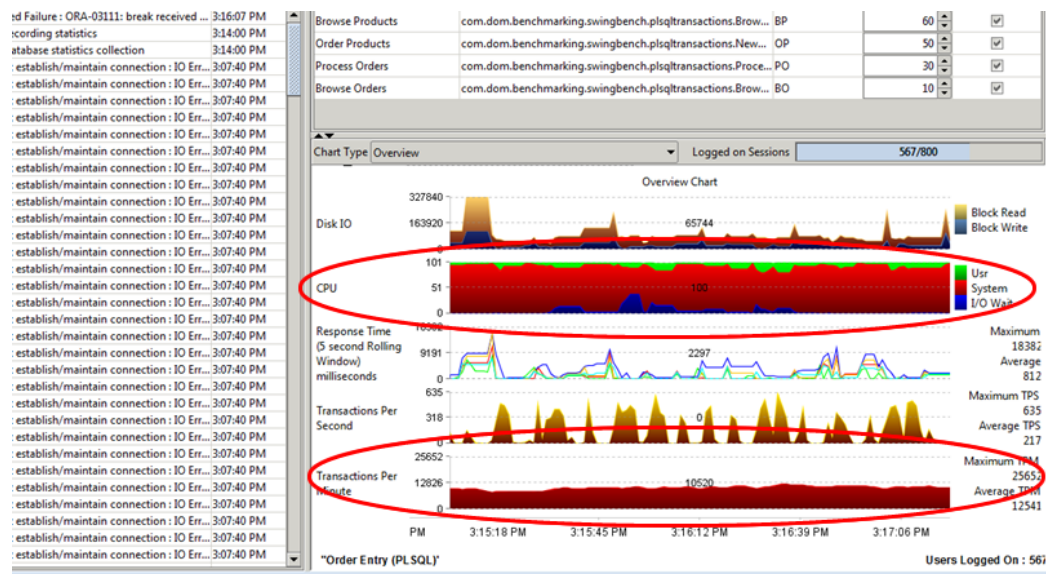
| | |
|---|---|
| ed Failure : ORA-03111: break received ... | 3:16:07 PM |
| cording statistics | 3:14:00 PM |
| atabase statistics collection | 3:14:00 PM |
| : establish/maintain connection : IO Err... | 3:07:40 PM |
| : establish/maintain connection : IO Err... | 3:07:40 PM |
| : establish/maintain connection : IO Err... | 3:07:40 PM |
| : establish/maintain connection : IO Err... | 3:07:40 PM |
| : establish/maintain connection : IO Err... | 3:07:40 PM |
| : establish/maintain connection : IO Err... | 3:07:40 PM |
| : establish/maintain connection : IO Err... | 3:07:40 PM |
| : establish/maintain connection : IO Err... | 3:07:40 PM |
| : establish/maintain connection : IO Err... | 3:07:40 PM |
| : establish/maintain connection : IO Err... | 3:07:40 PM |
| : establish/maintain connection : IO Err... | 3:07:40 PM |
| : establish/maintain connection : IO Err... | 3:07:40 PM |
| : establish/maintain connection : IO Err... | 3:07:40 PM |
| : establish/maintain connection : IO Err... | 3:07:40 PM |
| : establish/maintain connection : IO Err... | 3:07:40 PM |
| : establish/maintain connection : IO Err... | 3:07:40 PM |
| : establish/maintain connection : IO Err... | 3:07:40 PM |
| : establish/maintain connection : IO Err... | 3:07:40 PM |
| : establish/maintain connection : IO Err... | 3:07:40 PM |
| : establish/maintain connection : IO Err... | 3:07:40 PM |
| : establish/maintain connection : IO Err... | 3:07:40 PM |
| : establish/maintain connection : IO Err... | 3:07:40 PM |
| : establish/maintain connection : IO Err... | 3:07:40 PM |
| : establish/maintain connection : IO Err... | 3:07:40 PM |
| : establish/maintain connection : IO Err... | 3:07:40 PM |
| : establish/maintain connection : IO Err... | 3:07:40 PM |
| : establish/maintain connection : IO Err... | 3:07:40 PM |
| : establish/maintain connection : IO Err... | 3:07:40 PM |
| : establish/maintain connection : IO Err... | 3:07:40 PM |
| : establish/maintain connection : IO Err... | 3:07:40 PM |
| : establish/maintain connection : IO Err... | 3:07:40 PM |

| | | | | |
|---|---|---|---|---|
| Browse Products | com.dom.benchmarking.swingbench.plsqltransactions.Brow... | BP | 60 | ☑ |
| Order Products | com.dom.benchmarking.swingbench.plsqltransactions.New... | OP | 50 | ☑ |
| Process Orders | com.dom.benchmarking.swingbench.plsqltransactions.Proce... | PO | 30 | ☑ |
| Browse Orders | com.dom.benchmarking.swingbench.plsqltransactions.Brow... | BO | 10 | ☑ |

Chart Type Overview Logged on Sessions 567/800

Overview Chart

Disk IO 327840 163920 65744 Block Read Block Write

CPU 101 51 0 100 Usr System I/O Wait

Response Time (5 second Rolling Window) milliseconds 18382 9191 2297 Maximum 18382 Average 812

Transactions Per Second 635 318 0 Maximum TPS 635 Average TPS 217

Transactions Per Minute 25652 12826 0 10520 Maximum TPM 25652 Average TPM 12541

PM 3:15:18 PM 3:15:45 PM 3:16:12 PM 3:16:39 PM 3:17:06 PM

"Order Entry (PLSQL)" Users Logged On : 567